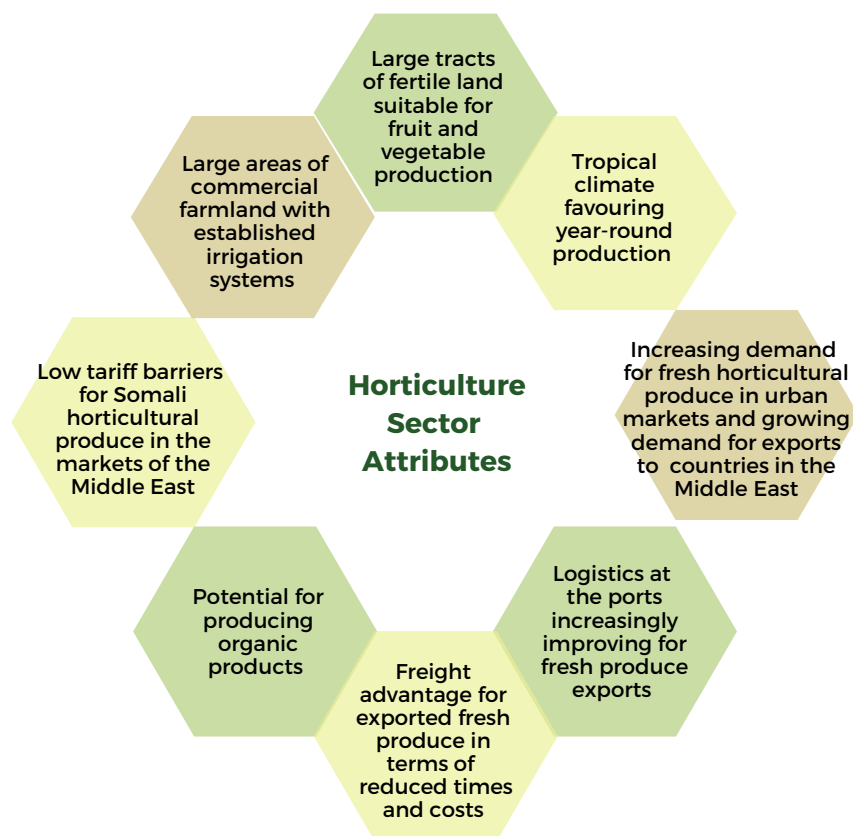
Horticulture Sector Attributes

Large tracts of fertile land suitable for fruit and vegetable production

Tropical climate favouring year-round production

Increasing demand for fresh horticultural produce in urban markets and growing demand for exports to countries in the Middle East

Logistics at the ports increasingly improving for fresh produce exports

Freight advantage for exported fresh produce in terms of reduced times and costs

Potential for producing organic products

Low tariff barriers for Somali horticultural produce in the markets of the Middle East

Large areas of commercial farmland with established irrigation systems